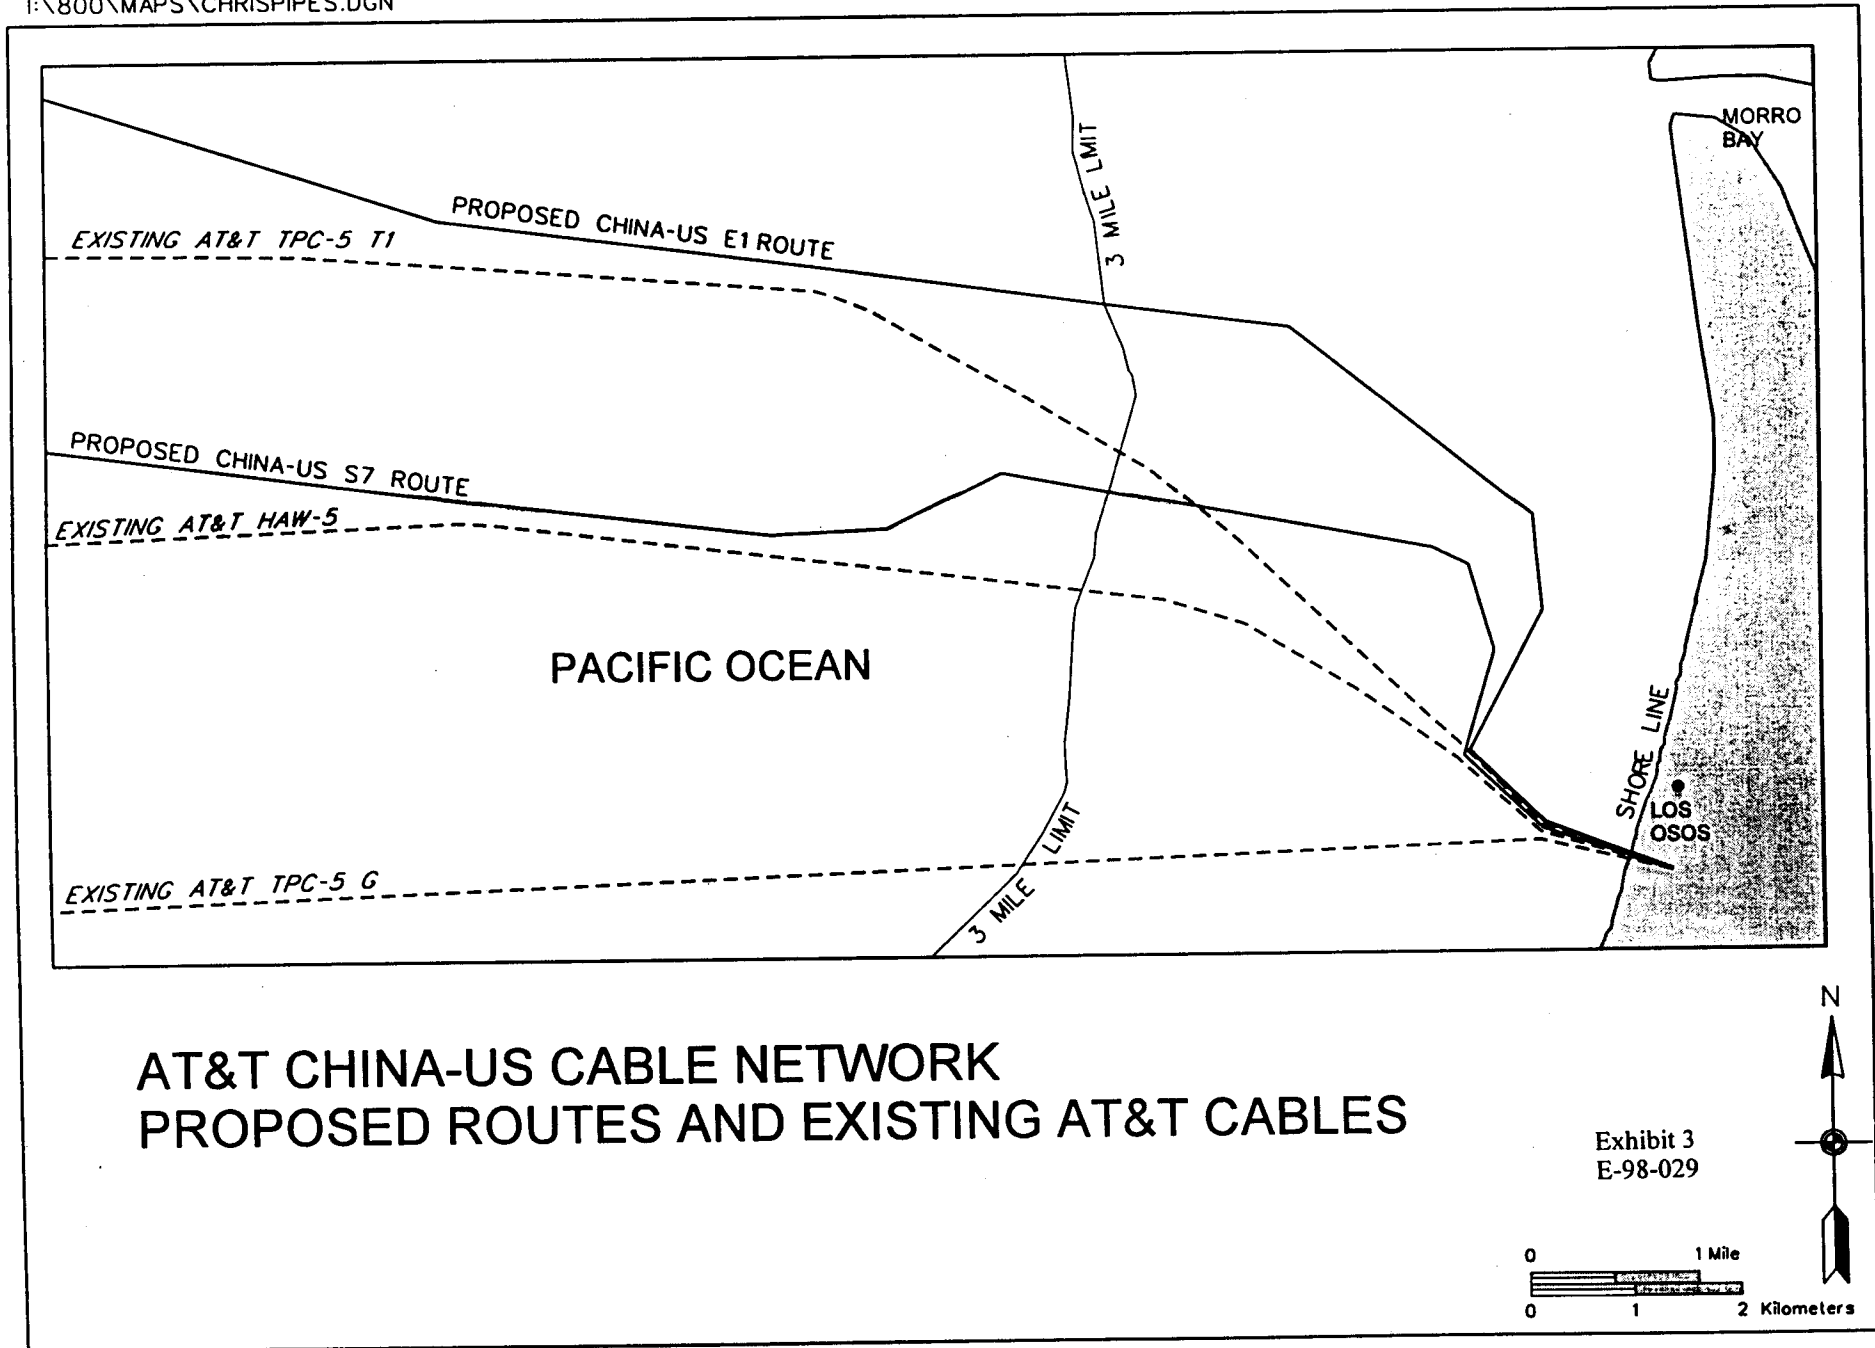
I:\800\MAPS\CHRISPIPES.DGN

MORRO BAY

PROPOSED CHINA-US E1 ROUTE

EXISTING AT&T TPC-5 T1

3 MILE LIMIT

PROPOSED CHINA-US S7 ROUTE

EXISTING AT&T HAW-5

PACIFIC OCEAN

SHORE LINE

LOS OSOS

3 MILE LIMIT

EXISTING AT&T TPC-5 G

AT&T CHINA-US CABLE NETWORK
PROPOSED ROUTES AND EXISTING AT&T CABLES

N

Exhibit 3
E-98-029

0 1 Mile
0 1 2 Kilometers